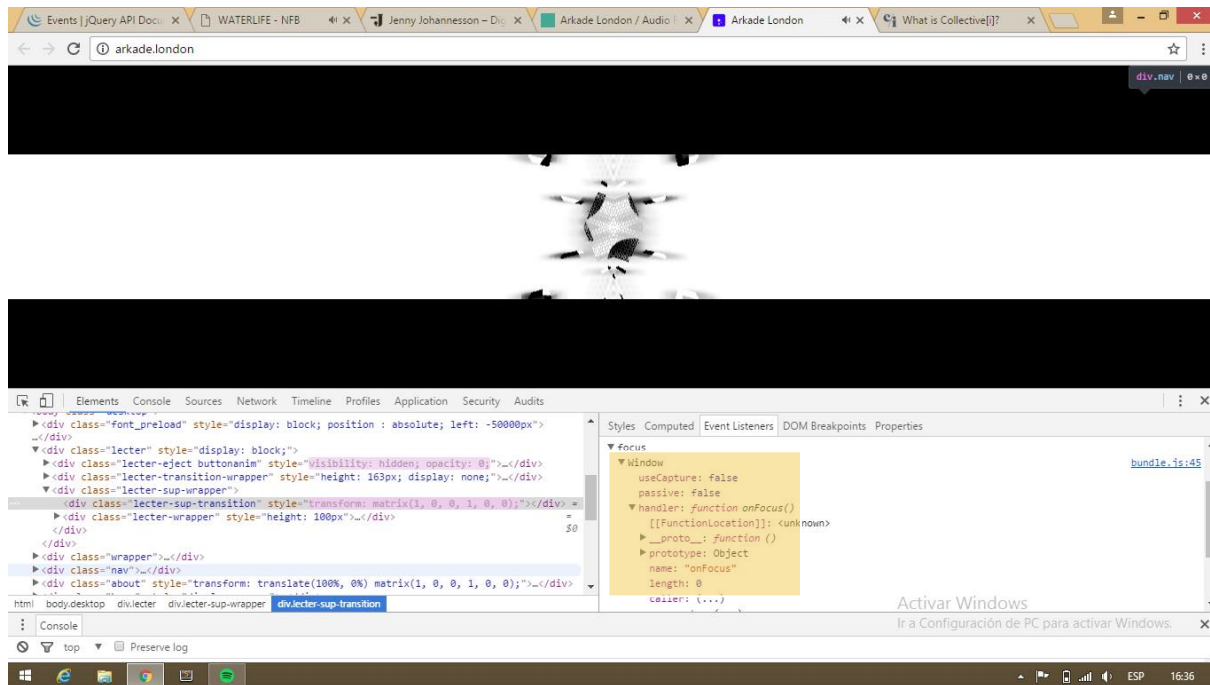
Events | jQuery API Docu × WATERLIFE - NFB × Jenny Johannesson – Dig × Arkade London / Audio × Arkade London × What is Collective[i]? ×

arkade.london

div.nav | 0 × 0

Elements Console Sources Network Timeline Profiles Application Security Audits

▶<div class="font_preload" style="display: block; position : absolute; left: -50000px">…</div>
▼<div class="lecter" style="display: block;">
▶<div class="lecter-eject buttonanim" style="visibility: hidden; opacity: 0;">…</div>
▶<div class="lecter-transition-wrapper" style="height: 163px; display: none;">…</div>
▼<div class="lecter-sup-wrapper">
<div class="lecter-sup-transition" style="transform: matrix(1, 0, 0, 1, 0, 0);"></div> == $0
▶<div class="lecter-wrapper" style="height: 100px">…</div>
</div>
</div>
▶<div class="wrapper">…</div>
▶<div class="nav">…</div>
▶<div class="about" style="transform: translate(100%, 0%) matrix(1, 0, 0, 1, 0, 0);">…</div>

html body.desktop div.lecter div.lecter-sup-wrapper div.lecter-sup-transition

Styles Computed Event Listeners DOM Breakpoints Properties

▼focus
▼Window bundle.js:45
useCapture: false
passive: false
▼handler: function onFocus()
[[FunctionLocation]]: <unknown>
▶__proto__: function ()
▶prototype: Object
name: "onFocus"
length: 0
caller: (...)

Activar Windows
Ir a Configuración de PC para activar Windows.

Console

top Preserve log

ESP 16:36